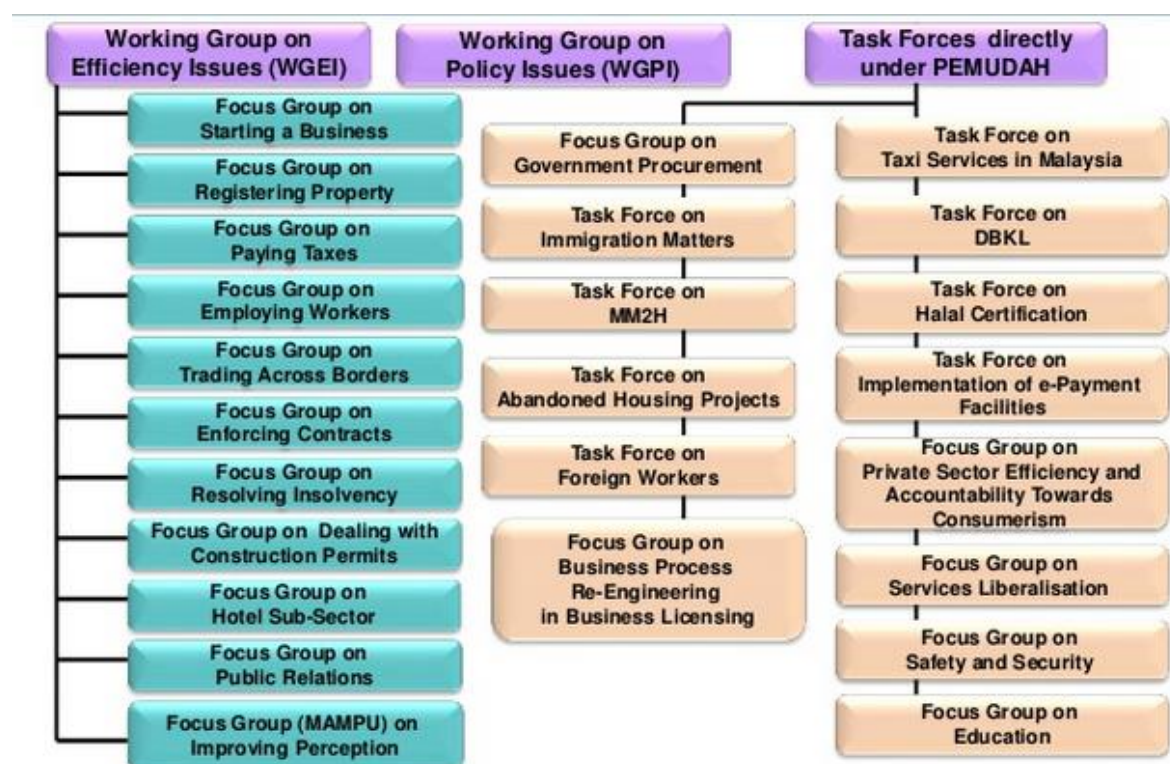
Working Group on Efficiency Issues (WGEI)

Working Group on Policy Issues (WGPI)

Task Forces directly under PEMUDAH

Focus Group on Starting a Business

Focus Group on Registering Property

Focus Group on Paying Taxes

Focus Group on Employing Workers

Focus Group on Trading Across Borders

Focus Group on Enforcing Contracts

Focus Group on Resolving Insolvency

Focus Group on Dealing with Construction Permits

Focus Group on Hotel Sub-Sector

Focus Group on Public Relations

Focus Group (MAMPU) on Improving Perception

Focus Group on Government Procurement

Task Force on Immigration Matters

Task Force on MM2H

Task Force on Abandoned Housing Projects

Task Force on Foreign Workers

Focus Group on Business Process Re-Engineering in Business Licensing

Task Force on Taxi Services in Malaysia

Task Force on DBKL

Task Force on Halal Certification

Task Force on Implementation of e-Payment Facilities

Focus Group on Private Sector Efficiency and Accountability Towards Consumerism

Focus Group on Services Liberalisation

Focus Group on Safety and Security

Focus Group on Education